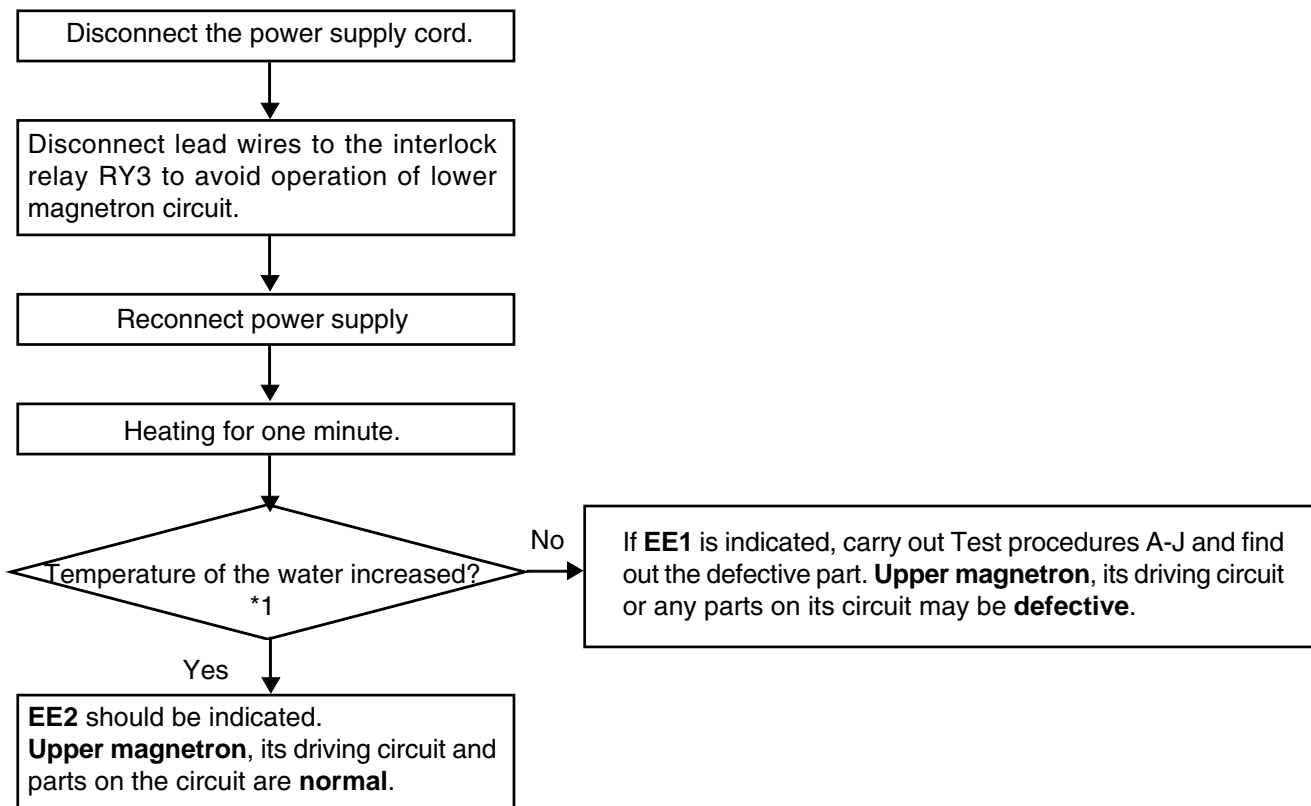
Disconnect the power supply cord.

Disconnect lead wires to the interlock relay RY3 to avoid operation of lower magnetron circuit.

Reconnect power supply

Heating for one minute.

Temperature of the water increased? *1

No

If **EE1** is indicated, carry out Test procedures A-J and find out the defective part. **Upper magnetron**, its driving circuit or any parts on its circuit may be **defective**.

Yes

**EE2** should be indicated.
**Upper magnetron**, its driving circuit and parts on the circuit are **normal**.